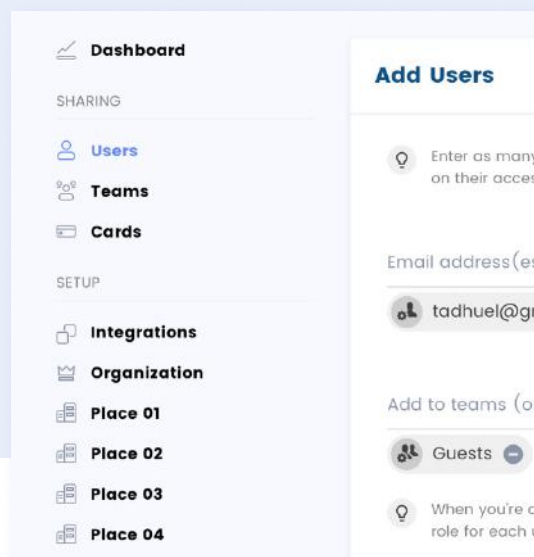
Dashboard

SHARING

Users

Teams

Cards

SETUP

Integrations

Organization

Place 01

Place 02

Place 03

Place 04

Add Users

Enter as many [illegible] on their acces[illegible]

Email address(es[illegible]

tadhuel@g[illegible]

Add to teams (o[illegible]

Guests

When you're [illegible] role for each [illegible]